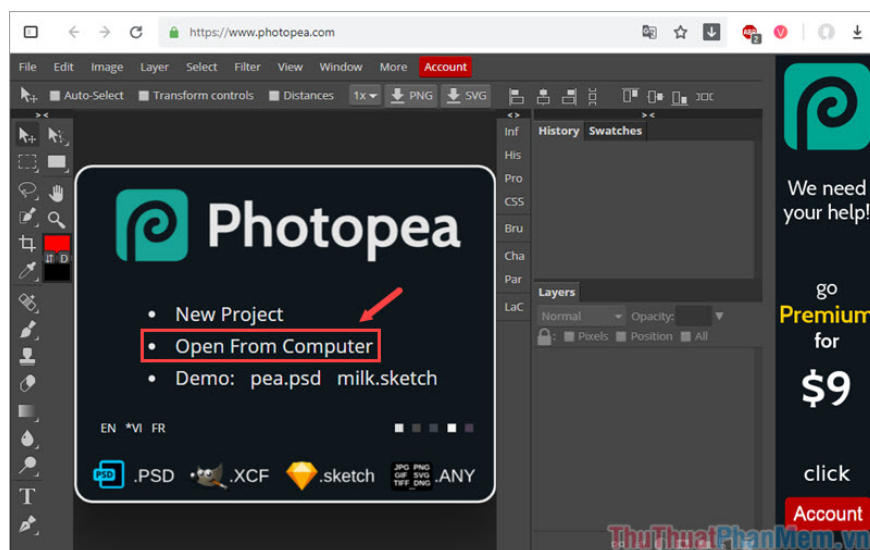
https://www.photopea.com

File Edit Image Layer Select Filter View Window More Account

Auto-Select Transform controls Distances 1x PNG SVG

Inf
His
Pro
CSS
Bru
Cha
Par
LaC

History Swatches

Layers
Normal Opacity:
Pixels Position All

Photopea

• New Project
• Open From Computer
• Demo: pea.psd milk.sketch

EN *VI FR

PSD .PSD .XCF .sketch JPG PNG GIF SVG TIFF DNG .ANY

We need your help!

go
Premium
for
$9

click
Account

ThuThuatPhanMem.vn